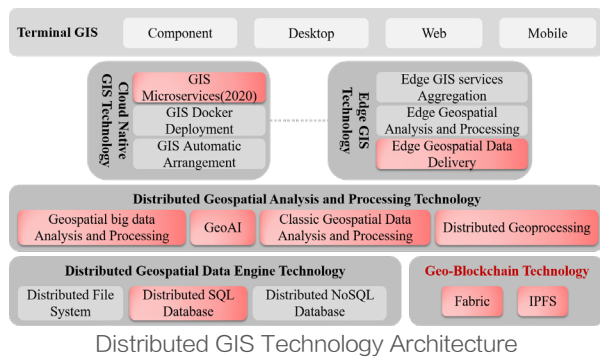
Terminal GIS

Component

Desktop

Web

Mobile

Cloud Native GIS Technology

GIS Microservices(2020)

GIS Docker Deployment

GIS Automatic Arrangement

Edge GIS Technology

Edge GIS services Aggregation

Edge Geospatial Analysis and Processing

Edge Geospatial Data Delivery

Distributed Geospatial Analysis and Processing Technology

Geospatial big data Analysis and Processing

GeoAI

Classic Geospatial Data Analysis and Processing

Distributed Geoprocessing

Distributed Geospatial Data Engine Technology

Distributed File System

Distributed SQL Database

Distributed NoSQL Database

Geo-Blockchain Technology

Fabric

IPFS

Distributed GIS Technology Architecture